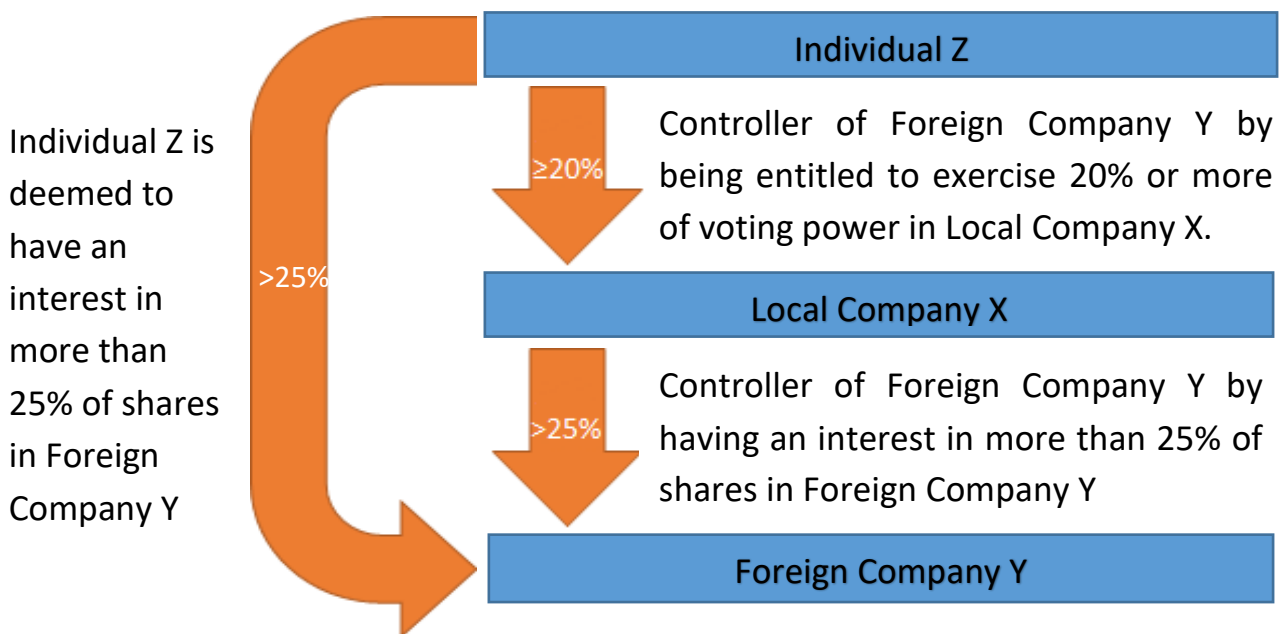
Individual Z is deemed to have an interest in more than 25% of shares in Foreign Company Y

>25%

Individual Z

≥20%

Controller of Foreign Company Y by being entitled to exercise 20% or more of voting power in Local Company X.

Local Company X

>25%

Controller of Foreign Company Y by having an interest in more than 25% of shares in Foreign Company Y

Foreign Company Y